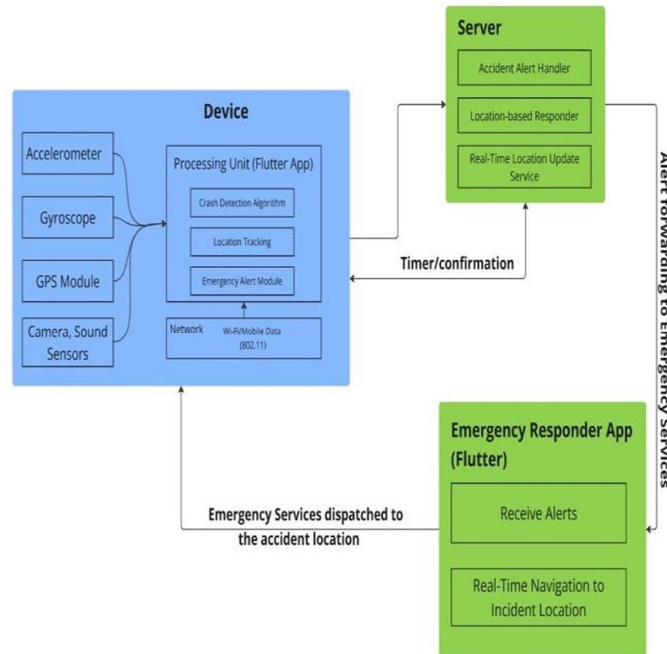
Device

Accelerometer

Gyroscope

GPS Module

Camera, Sound Sensors

Processing Unit (Flutter App)

Crash Detection Algorithm

Location Tracking

Emergency Alert Module

Network

Wi-Fi/Mobile Data (802.11)

Server

Accident Alert Handler

Location-based Responder

Real-Time Location Update Service

Timer/confirmation

Alert forwarding to Emergency services

Emergency Responder App (Flutter)

Receive Alerts

Real-Time Navigation to Incident Location

Emergency Services dispatched to the accident location